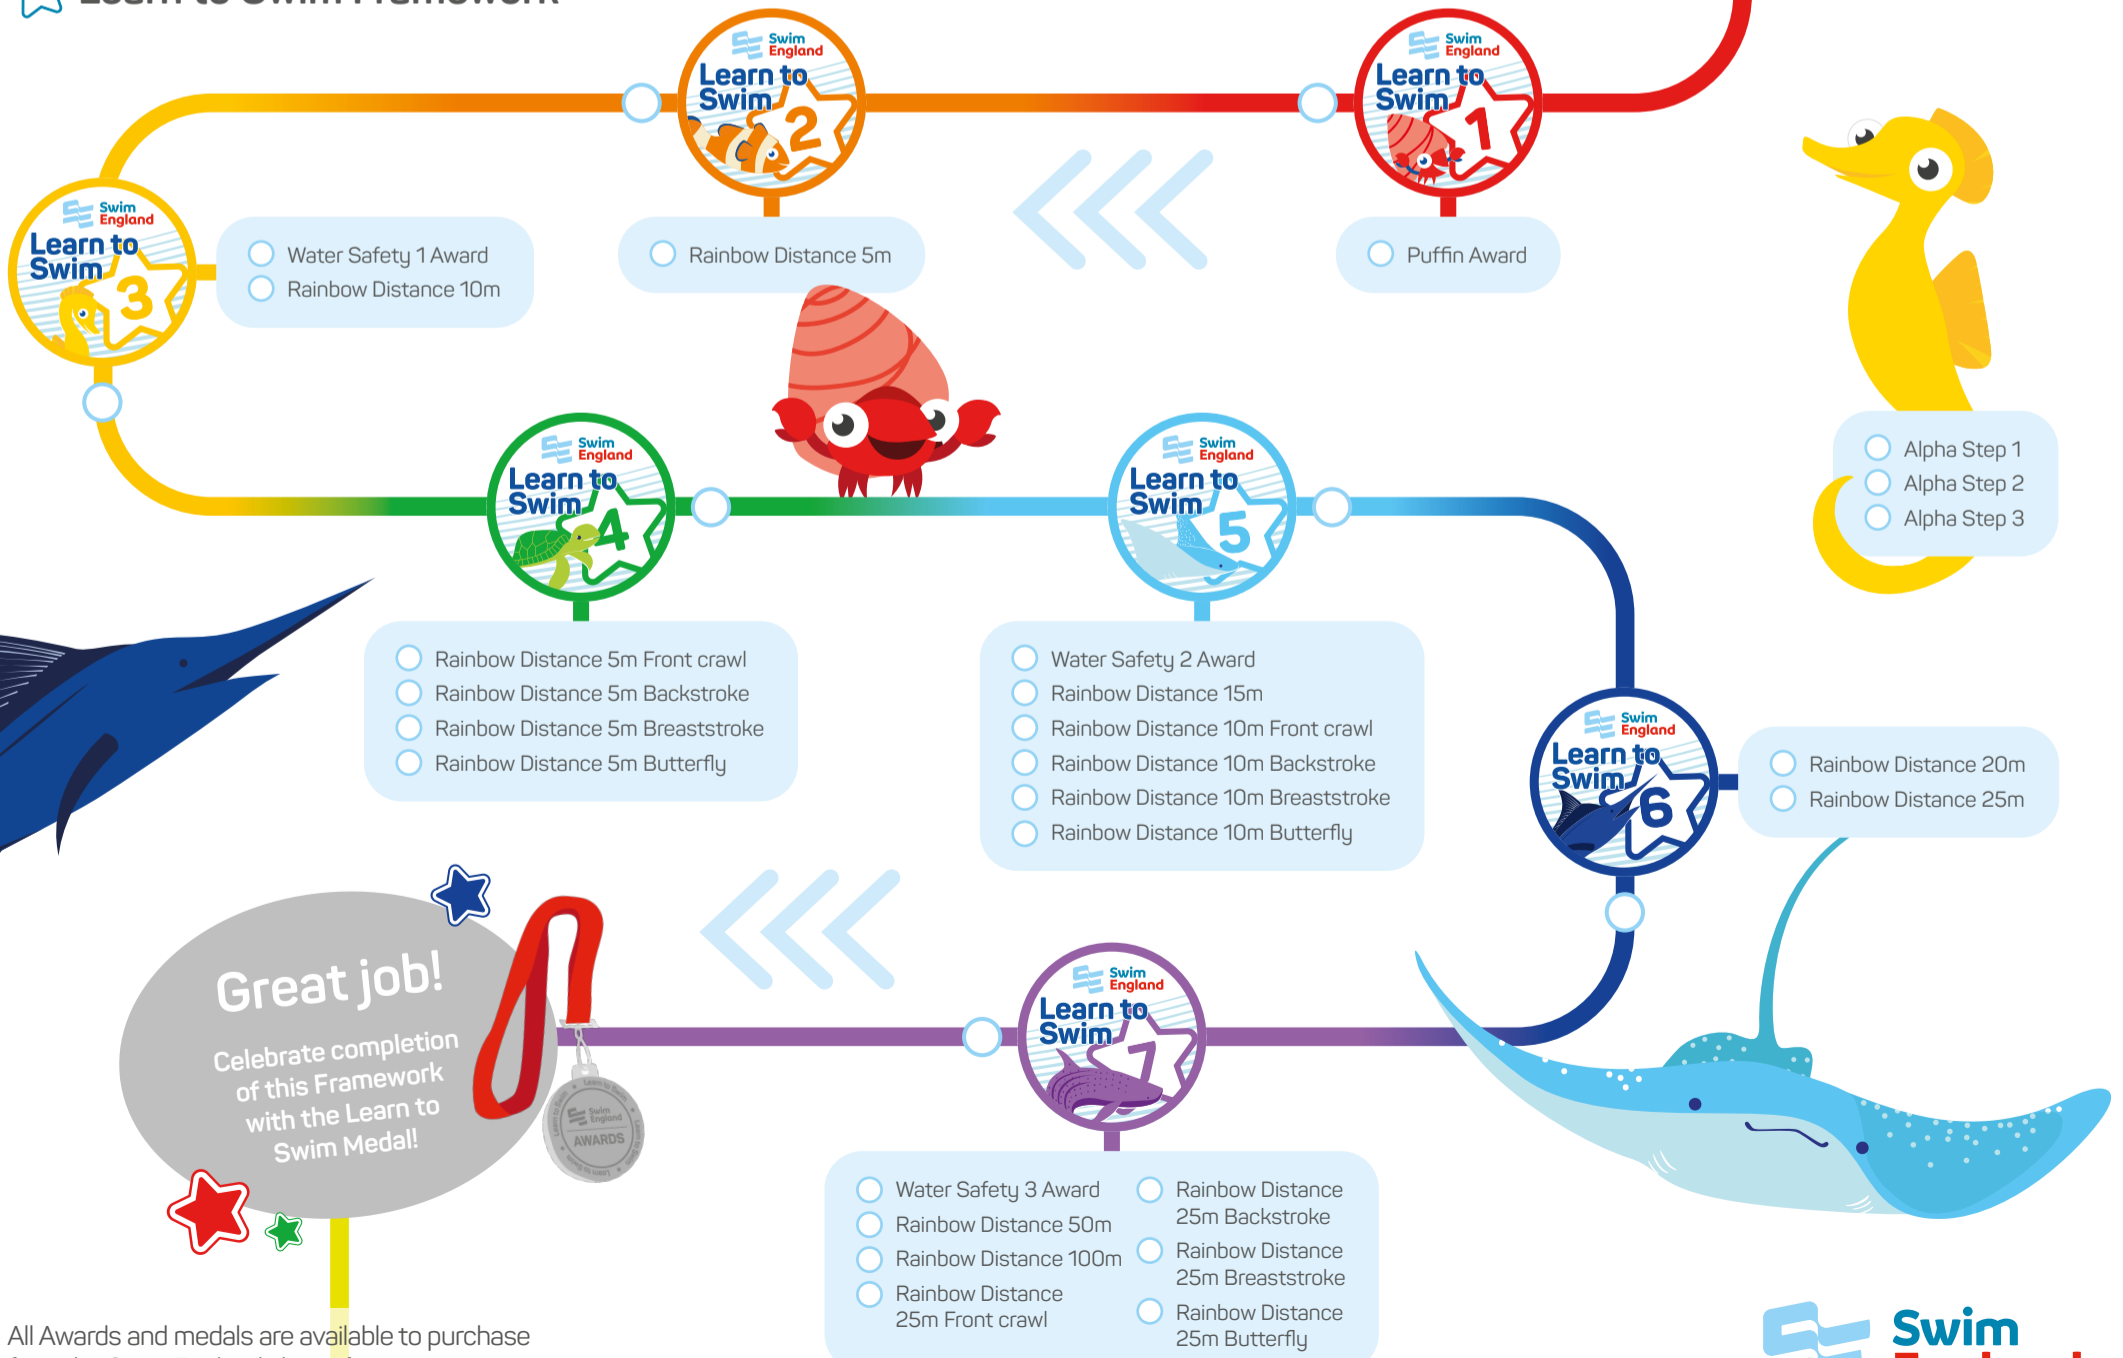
Learn to Swim Framework

Swim England Learn to Swim 2

Swim England Learn to Swim 1

Swim England Learn to Swim 3

Water Safety 1 Award
Rainbow Distance 10m

Rainbow Distance 5m

Puffin Award

Alpha Step 1
Alpha Step 2
Alpha Step 3

Swim England Learn to Swim 4

Swim England Learn to Swim 5

Rainbow Distance 5m Front crawl
Rainbow Distance 5m Backstroke
Rainbow Distance 5m Breaststroke
Rainbow Distance 5m Butterfly

Water Safety 2 Award
Rainbow Distance 15m
Rainbow Distance 10m Front crawl
Rainbow Distance 10m Backstroke
Rainbow Distance 10m Breaststroke
Rainbow Distance 10m Butterfly

Swim England Learn to Swim 6

Rainbow Distance 20m
Rainbow Distance 25m

Great job!
Celebrate completion of this Framework with the Learn to Swim Medal!

Swim England AWARDS

Swim England Learn to Swim 7

Water Safety 3 Award
Rainbow Distance 50m
Rainbow Distance 100m
Rainbow Distance 25m Front crawl

Rainbow Distance 25m Backstroke
Rainbow Distance 25m Breaststroke
Rainbow Distance 25m Butterfly

All Awards and medals are available to purchase

Swim